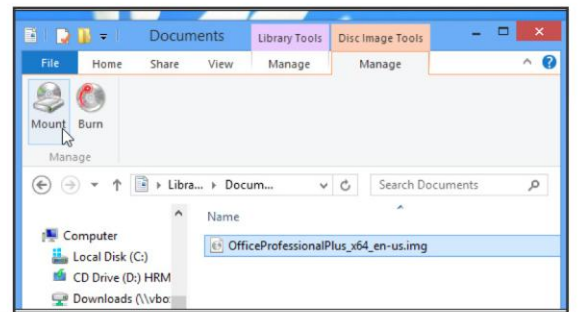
Documents
Library Tools
Disc Image Tools
File
Home
Share
View
Manage
Manage
Mount
Burn
Manage
Libra... ▸ Docum...
Search Documents
Name
Computer
Local Disk (C:)
CD Drive (D:) HRM
Downloads (\\vbo
OfficeProfessionalPlus_x64_en-us.img